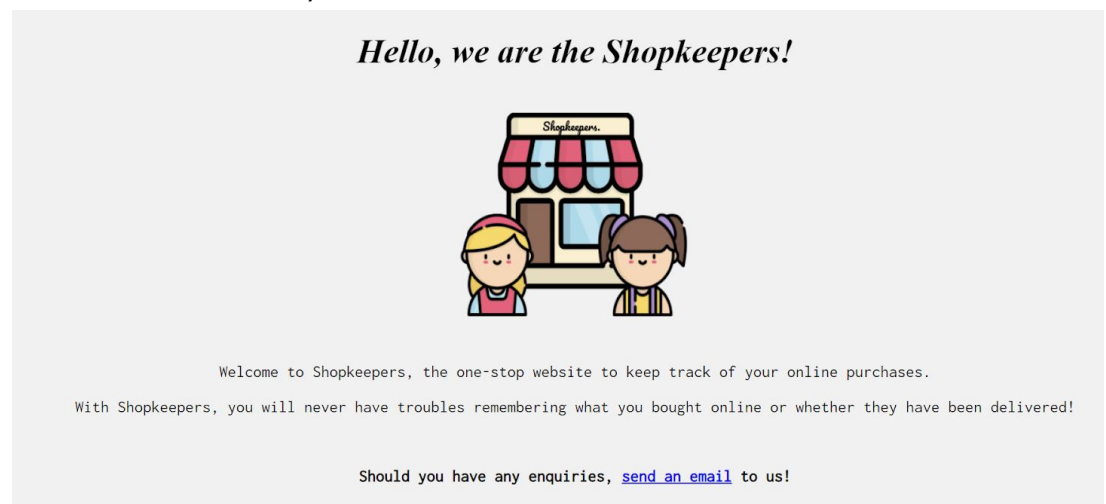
Hello, we are the Shopkeepers!

Shopkeepers.

Welcome to Shopkeepers, the one-stop website to keep track of your online purchases.

With Shopkeepers, you will never have troubles remembering what you bought online or whether they have been delivered!

Should you have any enquiries, send an email to us!